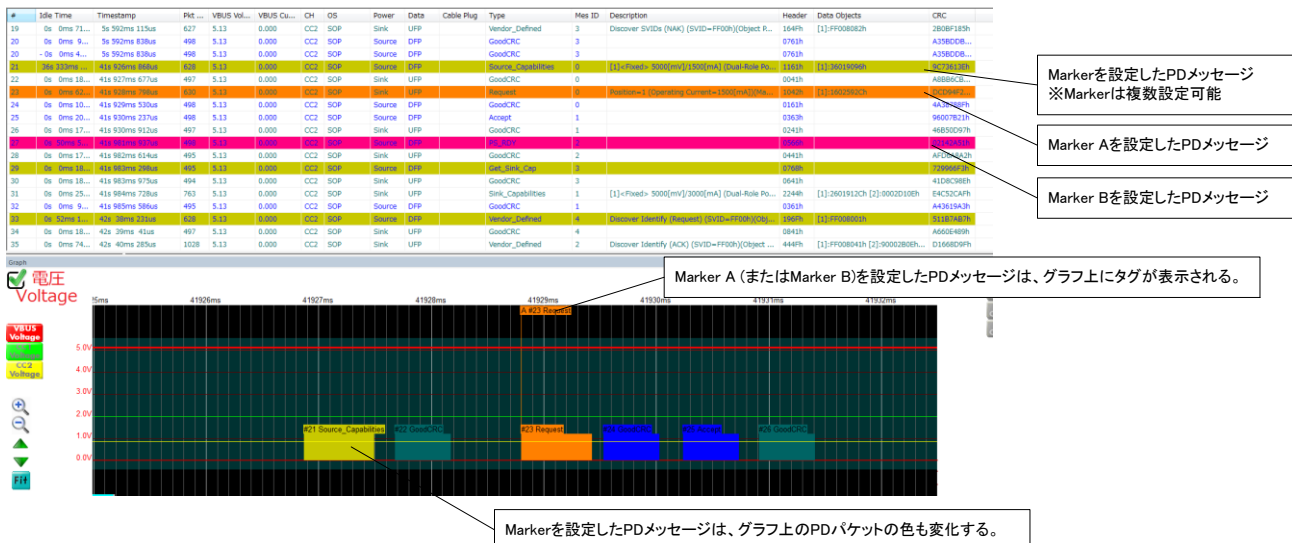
| # | Idle Time | Timestamp | Pkt ... | VBUS Vol... | VBUS Cu... | CH | OS | Power | Data | Cable Plug | Type | Mes ID | Description | Header | Data Objects | CRC |
|---|---|---|---|---|---|---|---|---|---|---|---|---|---|---|---|---|
| 19 | 0s 0ms 71... | 5s 592ms 115us | 627 | 5.13 | 0.000 | CC2 | SOP | Sink | UFP | | Vendor_Defined | 3 | Discover SVIDs (NAK) (SVID=FF00h)(Object R... | 164Fh | [1]:FF008082h | 2B0BF185h |
| 20 | 0s 0ms 9... | 5s 592ms 838us | 498 | 5.13 | 0.000 | CC2 | SOP | Source | DFP | | GoodCRC | 3 | | 0761h | | A35BDDB... |
| 20 | - 0s 0ms 4... | 5s 592ms 838us | 498 | 5.13 | 0.000 | CC2 | SOP | Source | DFP | | GoodCRC | 3 | | 0761h | | A35BDDB... |
| 21 | 36s 333ms ... | 41s 926ms 868us | 628 | 5.13 | 0.000 | CC2 | SOP | Source | DFP | | Source_Capabilities | 0 | [1]<Fixed> 5000[mV]/1500[mA] (Dual-Role Po... | 1161h | [1]:36019096h | 9C73613Eh |
| 22 | 0s 0ms 18... | 41s 927ms 677us | 497 | 5.13 | 0.000 | CC2 | SOP | Sink | UFP | | GoodCRC | 0 | | 0041h | | A8B86CB... |
| 23 | 0s 0ms 62... | 41s 928ms 798us | 630 | 5.13 | 0.000 | CC2 | SOP | Sink | UFP | | Request | 0 | Position=1 (Operating Current=1500[mA])(Ma... | 1042h | [1]:1602582Ch | DCD94F2... |
| 24 | 0s 0ms 10... | 41s 929ms 530us | 498 | 5.13 | 0.000 | CC2 | SOP | Source | DFP | | GoodCRC | 0 | | 0161h | | 4A3B7B8Fh |
| 25 | 0s 0ms 20... | 41s 930ms 237us | 498 | 5.13 | 0.000 | CC2 | SOP | Source | DFP | | Accept | 1 | | 0363h | | 96007B21h |
| 26 | 0s 0ms 17... | 41s 930ms 912us | 497 | 5.13 | 0.000 | CC2 | SOP | Sink | UFP | | GoodCRC | 1 | | 0241h | | 46B50D97h |
| 27 | 0s 50ms 8... | 41s 981ms 957us | 498 | 5.13 | 0.000 | CC2 | SOP | Source | DFP | | PS_RDY | 2 | | 0566h | | 3D142A31h |
| 28 | 0s 0ms 17... | 41s 982ms 614us | 495 | 5.13 | 0.000 | CC2 | SOP | Sink | UFP | | GoodCRC | 2 | | 0441h | | AFD6BA2h |
| 29 | 0s 0ms 18... | 41s 983ms 298us | 495 | 5.13 | 0.000 | CC2 | SOP | Source | DFP | | Get_Sink_Cap | 3 | | 0768h | | 729966F3h |
| 30 | 0s 0ms 18... | 41s 983ms 975us | 494 | 5.13 | 0.000 | CC2 | SOP | Sink | UFP | | GoodCRC | 3 | | 0641h | | 41D8C98Eh |
| 31 | 0s 0ms 25... | 41s 984ms 728us | 763 | 5.13 | 0.000 | CC2 | SOP | Sink | UFP | | Sink_Capabilities | 1 | [1]<Fixed> 5000[mV]/3000[mA] (Dual-Role Po... | 2244h | [1]:2601912Ch [2]:0002D10Eh | E4C52CAFh |
| 32 | 0s 0ms 9... | 41s 985ms 586us | 495 | 5.13 | 0.000 | CC2 | SOP | Source | DFP | | GoodCRC | 1 | | 0361h | | A43619A3h |
| 33 | 0s 52ms 1... | 42s 38ms 231us | 628 | 5.13 | 0.000 | CC2 | SOP | Source | DFP | | Vendor_Defined | 4 | Discover Identify (Request) (SVID=FF00h)(Obj... | 196Fh | [1]:FF008001h | 511B7AB7h |
| 34 | 0s 0ms 18... | 42s 39ms 41us | 497 | 5.13 | 0.000 | CC2 | SOP | Sink | UFP | | GoodCRC | 4 | | 0841h | | A660E489h |
| 35 | 0s 0ms 74... | 42s 40ms 285us | 1028 | 5.13 | 0.000 | CC2 | SOP | Sink | UFP | | Vendor_Defined | 2 | Discover Identify (ACK) (SVID=FF00h)(Object ... | 444Fh | [1]:FF008041h [2]:90002B0Eh... | D1668D9Fh |

Markerを設定したPDメッセージ
※Markerは複数設定可能

Marker Aを設定したPDメッセージ

Marker Bを設定したPDメッセージ

Graph

電圧
Voltage

Marker A (またはMarker B)を設定したPDメッセージは、グラフ上にタグが表示される。

5ms 41926ms 41927ms 41928ms 41929ms 41930ms 41931ms 41932ms

A #23 Request

VBUS Voltage
CC1 Voltage
CC2 Voltage

5.0V
4.0V
3.0V
2.0V
1.0V
0.0V

#21 Source_Capabilities
#22 GoodCRC
#23 Request
#24 GoodCRC
#25 Accept
#26 GoodCRC

Fit

Markerを設定したPDメッセージは、グラフ上のPDパケットの色も変化する。